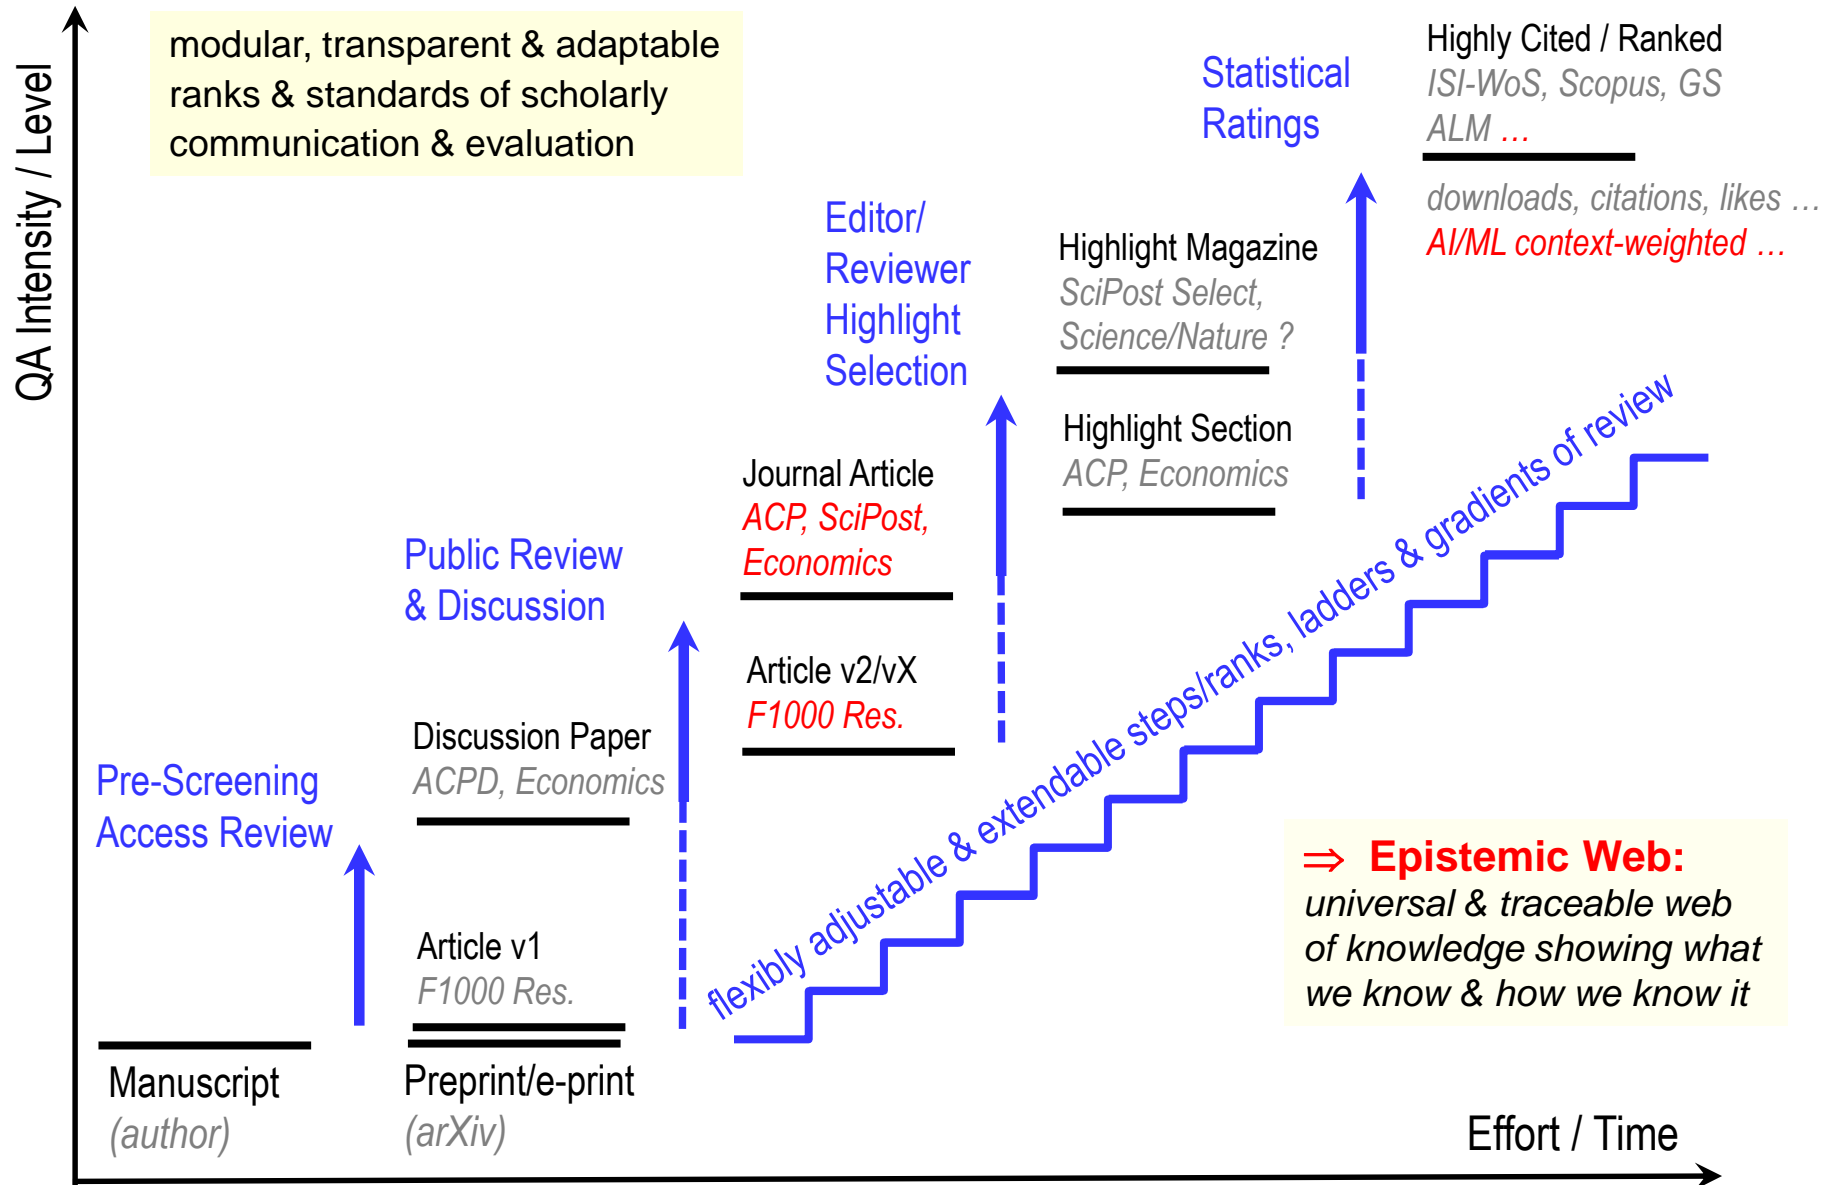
QA Intensity / Level

modular, transparent & adaptable ranks & standards of scholarly communication & evaluation

Statistical Ratings

Highly Cited / Ranked
ISI-WoS, Scopus, GS
ALM …

downloads, citations, likes …
AI/ML context-weighted …

Editor/ Reviewer Highlight Selection

Highlight Magazine
SciPost Select, Science/Nature ?

Highlight Section
ACP, Economics

Journal Article
ACP, SciPost, Economics

Public Review & Discussion

Article v2/vX
F1000 Res.

Discussion Paper
ACPD, Economics

Pre-Screening Access Review

Article v1
F1000 Res.

flexibly adjustable & extendable steps/ranks, ladders & gradients of review

⇒ Epistemic Web:
universal & traceable web of knowledge showing what we know & how we know it

Manuscript
(author)

Preprint/e-print
(arXiv)

Effort / Time